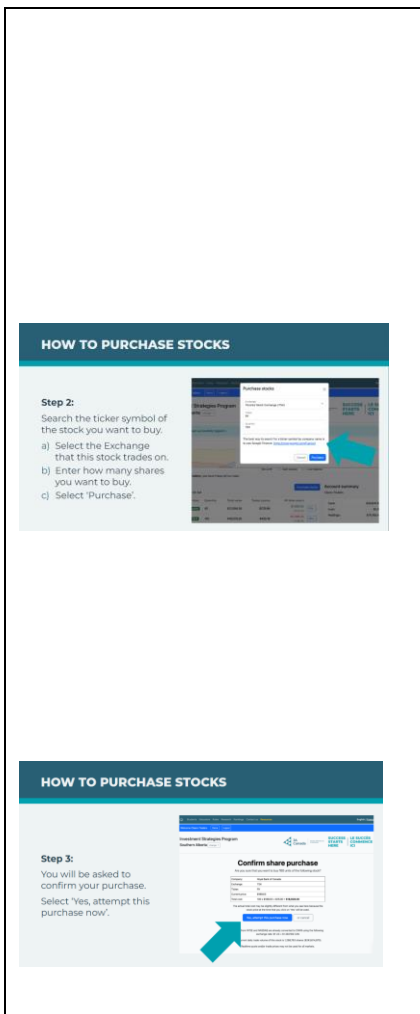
HOW TO PURCHASE STOCKS

Step 2:
Search the ticker symbol of the stock you want to buy.
a) Select the Exchange that this stock trades on.
b) Enter how many shares you want to buy.
c) Select 'Purchase'.

Purchase stocks

Toronto Stock Exchange (TSX)

Cancel Purchase

Strategies Program

Account summary

HOW TO PURCHASE STOCKS

Step 3:
You will be asked to confirm your purchase.
Select 'Yes, attempt this purchase now'.

Investment Strategies Program
Southern Alberta

Confirm share purchase

SUCCESS STARTS HERE